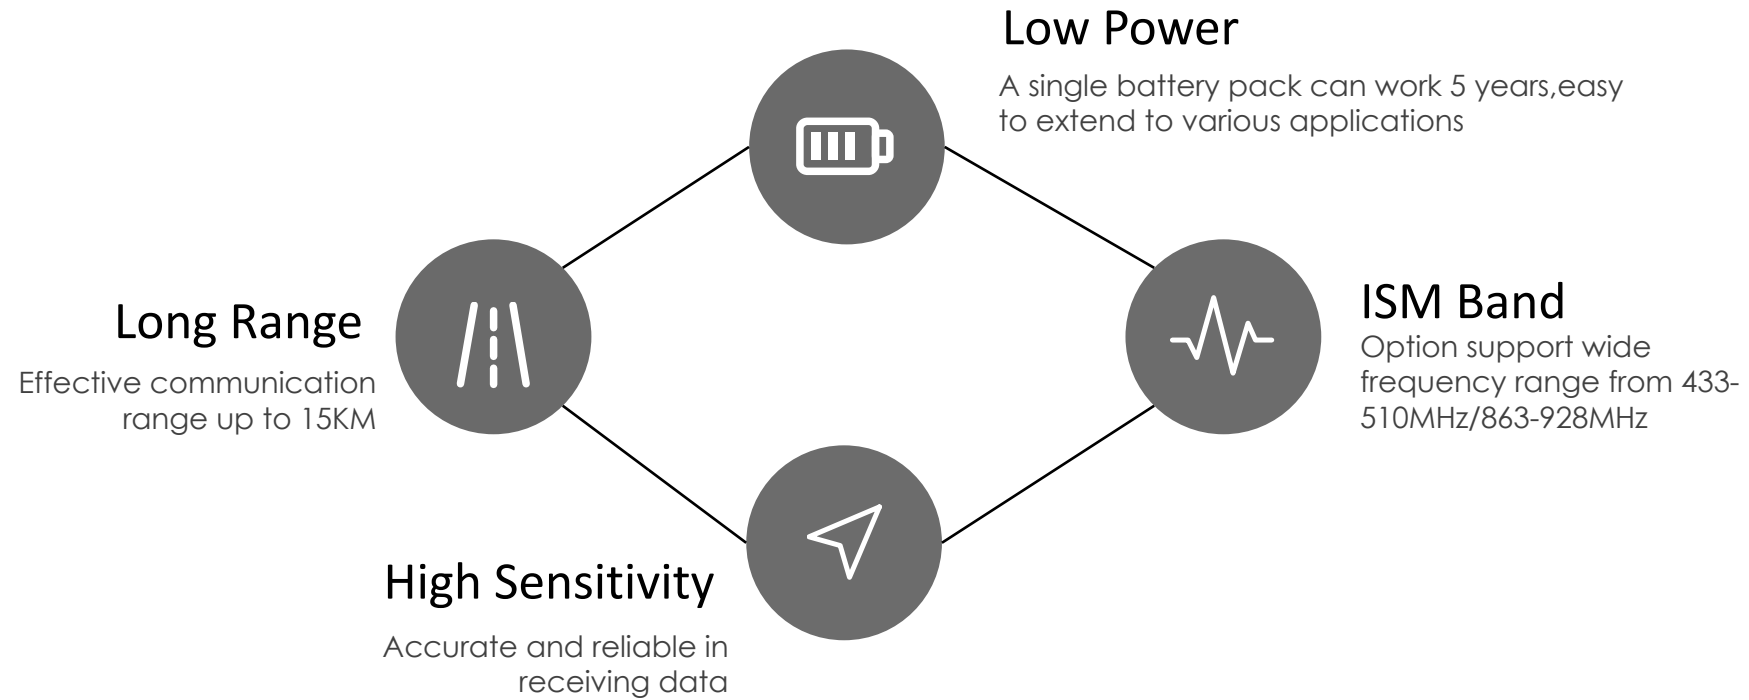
Low Power

A single battery pack can work 5 years,easy to extend to various applications

Long Range

Effective communication range up to 15KM

ISM Band

Option support wide frequency range from 433-510MHz/863-928MHz

High Sensitivity

Accurate and reliable in receiving data